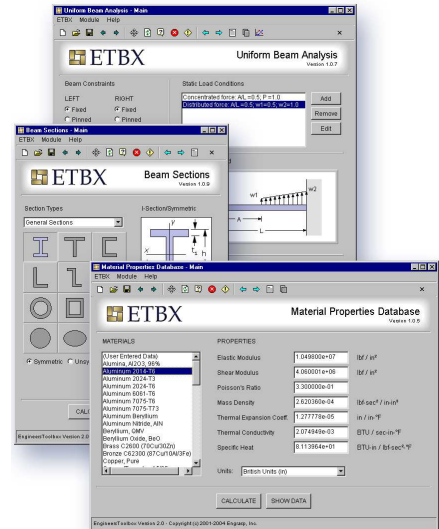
Uniform Beam Analysis - Main
ETBX Module Help
ETBX
Uniform Beam Analysis
Version 1.0.7
Beam Constraints
LEFT
RIGHT
Fixed
Fixed
Pinned
Pinned
Static Load Conditions
Concentrated force: A/L=0.5, P=1.0
Distributed force: A/L=0.5, w1=0.5, w2=1.0
Add
Remove
Edit
w1
w2
A
L

Beam Sections - Main
ETBX Module Help
ETBX
Beam Sections
Version 1.0.9
Section Types
General Sections
I-Section/Symmetric
y
x
h
Symmetric
Unsy
CALC
EngineersToolbox Version 2.0

Material Properties Database - Main
ETBX Module Help
ETBX
Material Properties Database
Version 1.0.6
MATERIALS
(User Entered Data)
Alumina, Al2O3, 96%
Aluminum 2014-T6
Aluminum 2024-T3
Aluminum 2024-T6
Aluminum 6061-T6
Aluminum 7075-T6
Aluminum 7075-T73
Aluminum Bendium
Aluminum Nitride, AlN
Beryllium, QMV
Beryllium Oxide, BeO
Brass C2600 (70Cu/30Zn)
Bronze C62300 (87Cu/10Al/3Fe)
Copper, Pure
PROPERTIES
Elastic Modulus
1.049800e+07
lbf / in²
Shear Modulus
4.060001e+06
lbf / in²
Poisson's Ratio
3.300000e-01
Mass Density
2.620360e-04
lbf-sec² / in-in³
Thermal Expansion Coeff.
1.277778e-05
in / in-°F
Thermal Conductivity
2.074949e-03
BTU / sec-in-°F
Specific Heat
8.113964e+01
BTU-in / lbf-sec²-°F
Units:
British Units (in)
CALCULATE
SHOW DATA
EngineersToolbox Version 2.0 - Copyright (c) 2001-2004 Engsmp, Inc.